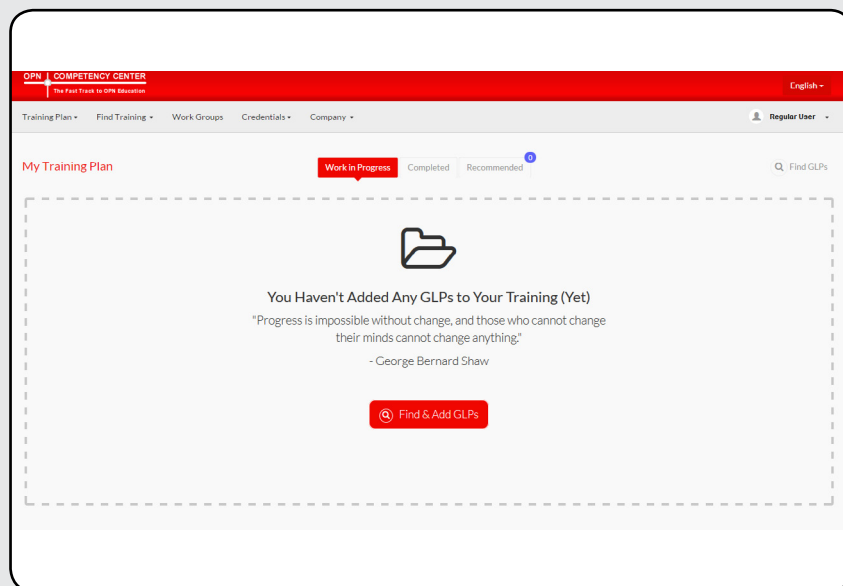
OPN COMPETENCY CENTER
The Fast Track to OPN Education

English ▾

Training Plan ▾ Find Training ▾ Work Groups Credentials ▾ Company ▾

Regular User ▾

My Training Plan

Work in Progress Completed Recommended 0

Find GLPs

You Haven't Added Any GLPs to Your Training (Yet)

"Progress is impossible without change, and those who cannot change their minds cannot change anything."

- George Bernard Shaw

Find & Add GLPs